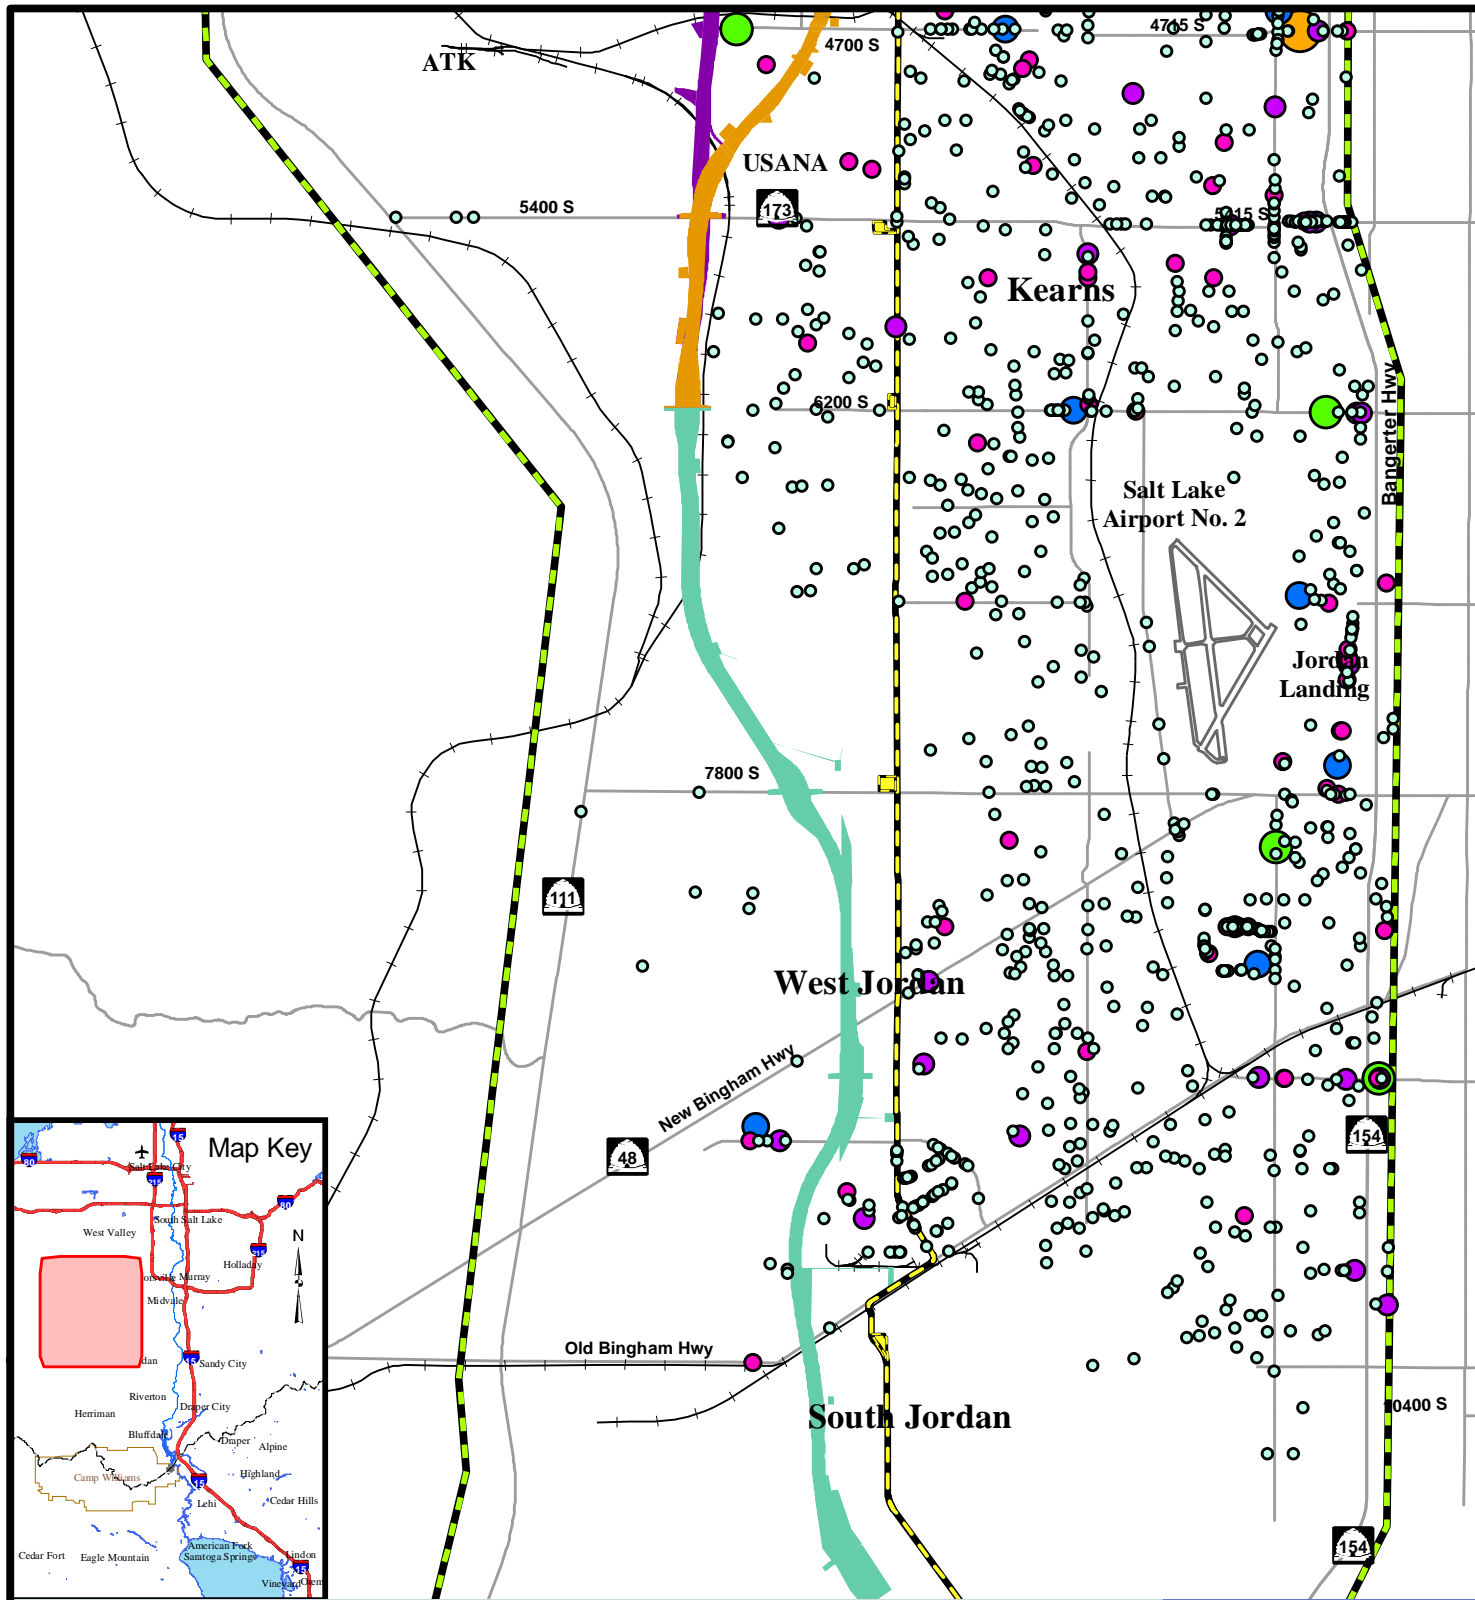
ATK

4700 S

4715 S

USANA

5400 S

173

5415 S

Kearns

6200 S

Salt Lake Airport No. 2

Bangerter Hwy

Jordan Landing

7800 S

111

West Jordan

New Bingham Hwy

48

154

Old Bingham Hwy

South Jordan

10400 S

154

Map Key

N

Salt Lake City

South Salt Lake

West Valley

Holladay

Taylorsville Murray

Midvale

Jordan

Sandy City

Riverton

Herriman

Draper City

Bluffdale

Draper

Alpine

Camp Williams

Highland

Lehi

Cedar Hills

Cedar Fort

Eagle Mountain

American Fork

Saratoga Springs

Lindon

Vineyard

Orem

15

80

215

15

215

80

15

15